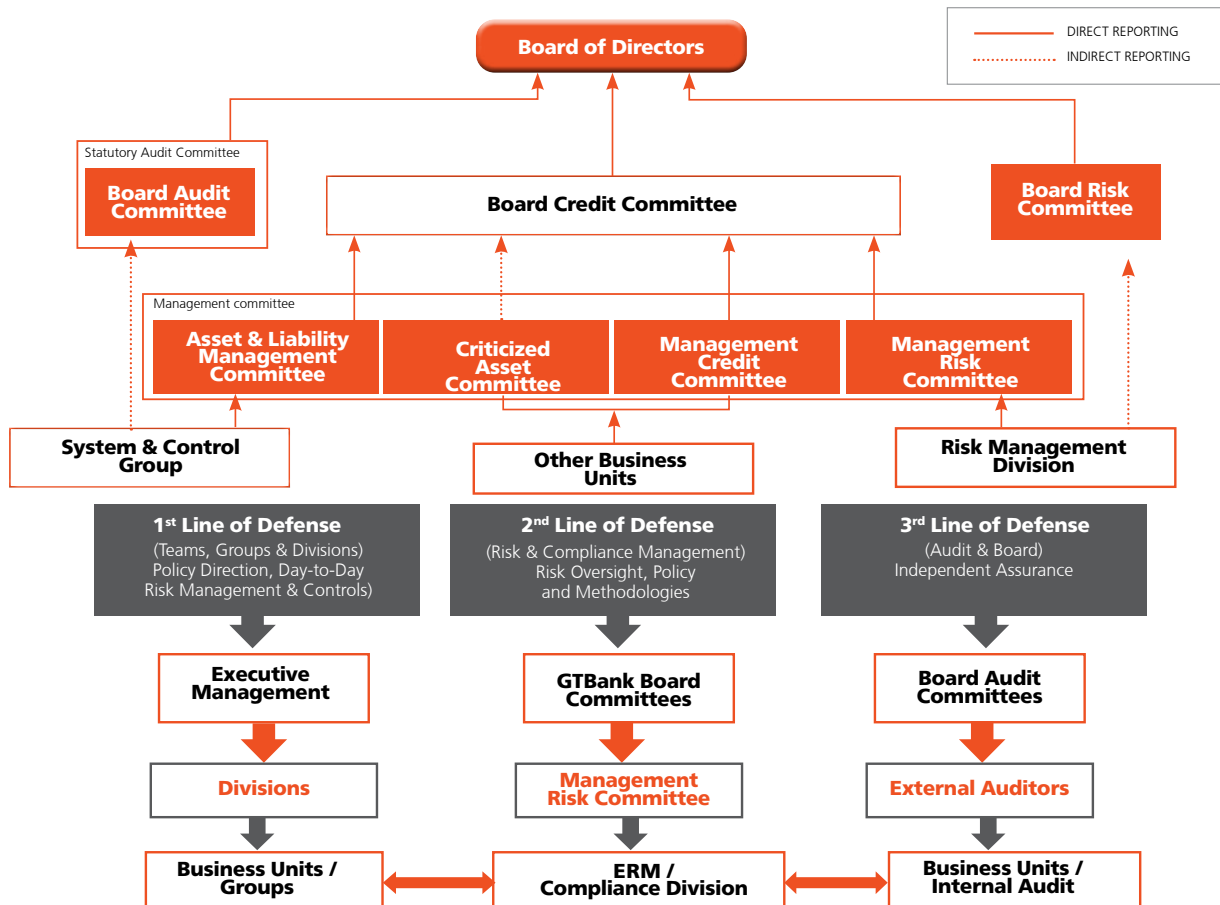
DIRECT REPORTING
INDIRECT REPORTING

Board of Directors

Statutory Audit Committee
Board Audit Committee

Board Credit Committee

Board Risk Committee

Management committee
Asset & Liability Management Committee
Criticized Asset Committee
Management Credit Committee
Management Risk Committee

System & Control Group

Other Business Units

Risk Management Division

1st Line of Defense
(Teams, Groups & Divisions)
Policy Direction, Day-to-Day Risk Management & Controls)

2nd Line of Defense
(Risk & Compliance Management)
Risk Oversight, Policy and Methodologies

3rd Line of Defense
(Audit & Board)
Independent Assurance

Executive Management

GTBank Board Committees

Board Audit Committees

Divisions

Management Risk Committee

External Auditors

Business Units / Groups

ERM / Compliance Division

Business Units / Internal Audit